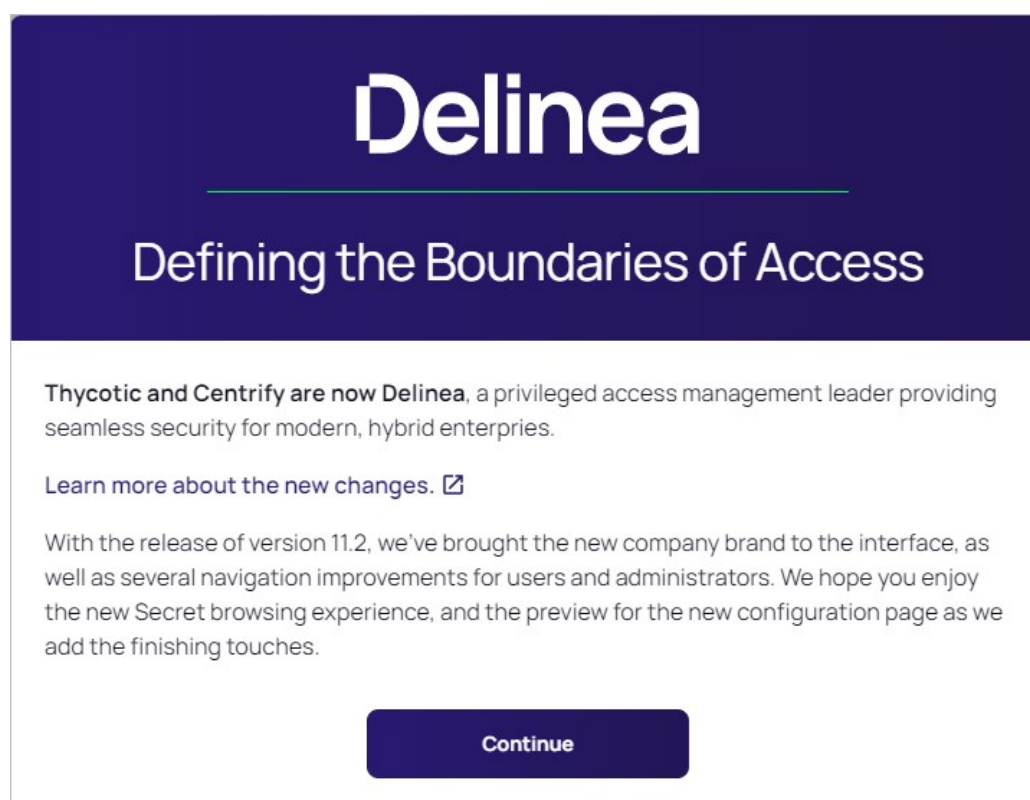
Delinea

Defining the Boundaries of Access

Thycotic and Centrify are now Delinea, a privileged access management leader providing seamless security for modern, hybrid enterprises.

Learn more about the new changes.

With the release of version 11.2, we've brought the new company brand to the interface, as well as several navigation improvements for users and administrators. We hope you enjoy the new Secret browsing experience, and the preview for the new configuration page as we add the finishing touches.

Continue